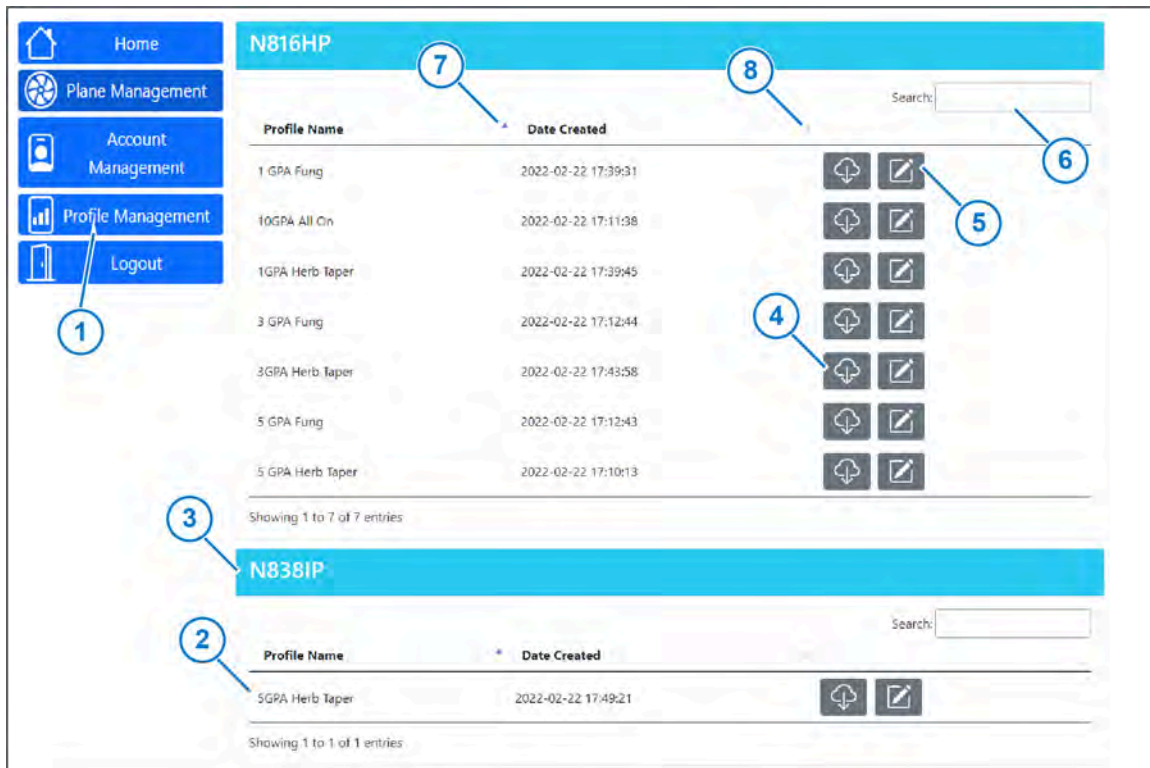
Home
Plane Management
Account Management
Profile Management
Logout

1

N816HP

7

8

Search:

6

| Profile Name | Date Created |
|---|---|
| 1 GPA Fung | 2022-02-22 17:39:31 |
| 10GPA All On | 2022-02-22 17:11:38 |
| 1GPA Herb Taper | 2022-02-22 17:39:45 |
| 3 GPA Fung | 2022-02-22 17:12:44 |
| 3GPA Herb Taper | 2022-02-22 17:43:58 |
| 5 GPA Fung | 2022-02-22 17:12:43 |
| 5 GPA Herb Taper | 2022-02-22 17:10:13 |

5

4

Showing 1 to 7 of 7 entries

3

N838IP

2

Search:

| Profile Name | Date Created |
|---|---|
| 5GPA Herb Taper | 2022-02-22 17:49:21 |

Showing 1 to 1 of 1 entries